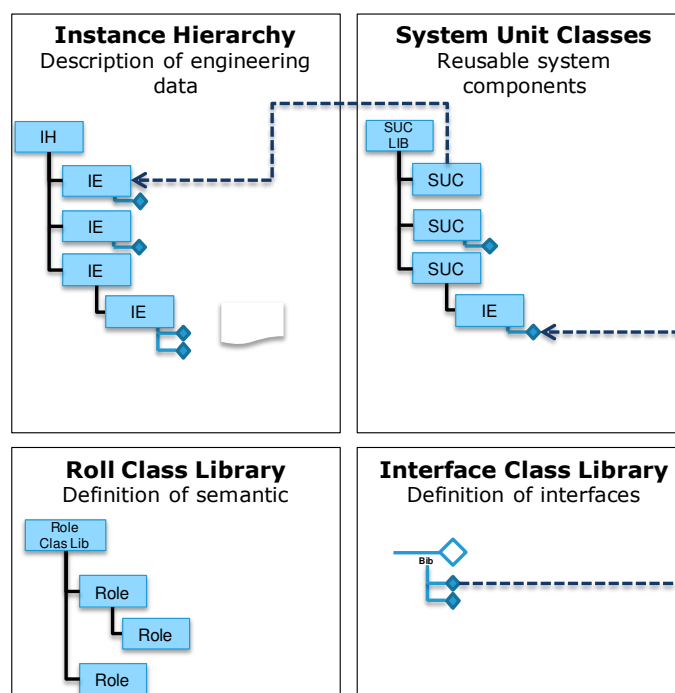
Instance Hierarchy
Description of engineering data

IH
IE
IE
IE
IE

System Unit Classes
Reusable system components

SUC LIB
SUC
SUC
SUC
IE

Roll Class Library
Definition of semantic

Role Clas Lib
Role
Role
Role

Interface Class Library
Definition of interfaces

Bib